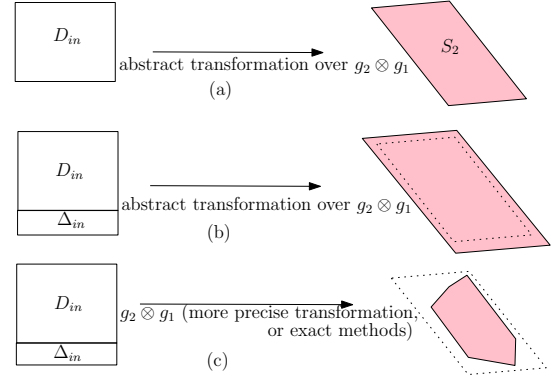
$D_{in}$

abstract transformation over $g_2 \otimes g_1$

(a)

$S_2$

$D_{in}$

$\Delta_{in}$

abstract transformation over $g_2 \otimes g_1$

(b)

$D_{in}$

$\Delta_{in}$

$g_2 \otimes g_1$ (more precise transformation, or exact methods)

(c)